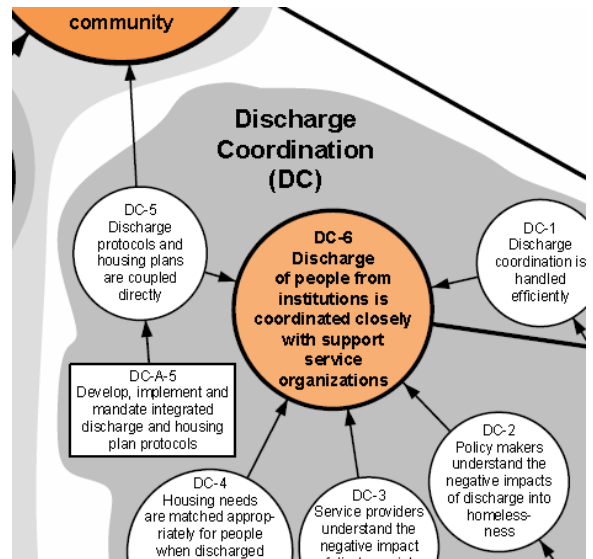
community

Discharge Coordination (DC)

DC-5
Discharge protocols and housing plans are coupled directly

DC-6
Discharge of people from institutions is coordinated closely with support service organizations

DC-1
Discharge coordination is handled efficiently

DC-A-5
Develop, implement and mandate integrated discharge and housing plan protocols

DC-2
Policy makers understand the negative impacts of discharge into homelessness

DC-4
Housing needs are matched appropriately for people when discharged

DC-3
Service providers understand the negative impact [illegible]